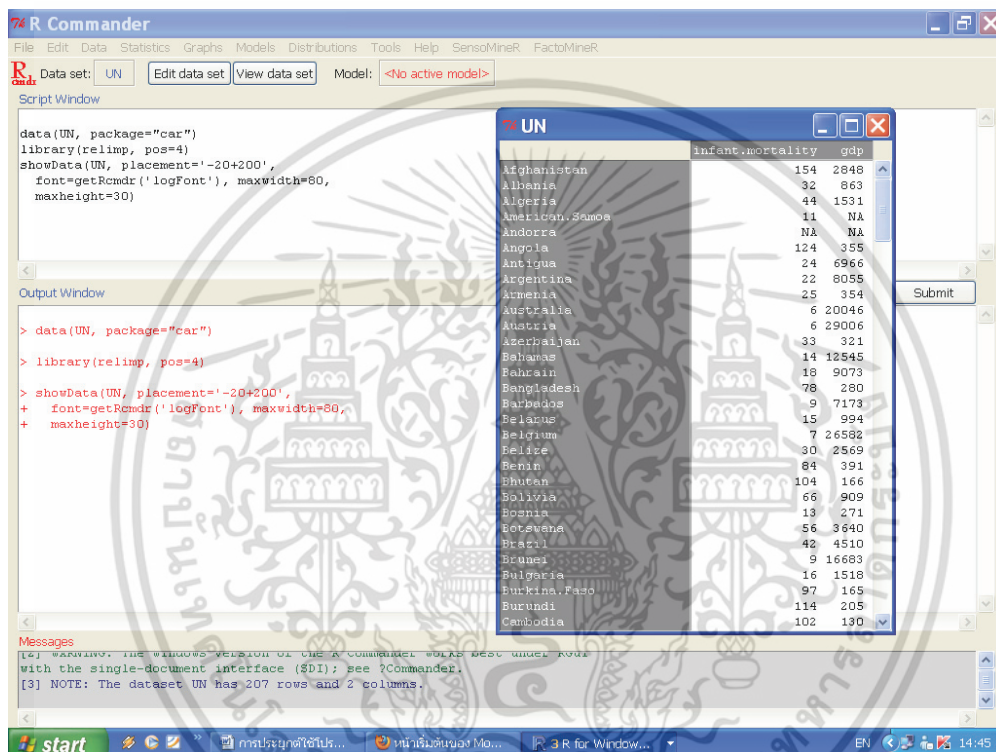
R Commander

File Edit Data Statistics Graphs Models Distributions Tools Help SensoMineR FactoMineR

Data set: UN  Edit data set  View data set  Model: <No active model>

Script Window

data(UN, package="car")
library(relimp, pos=4)
showData(UN, placement='-20+200',
  font=getRcmdr('logFont'), maxwidth=80,
  maxheight=30)

Submit

Output Window

> data(UN, package="car")

> library(relimp, pos=4)

> showData(UN, placement='-20+200',
+   font=getRcmdr('logFont'), maxwidth=80,
+   maxheight=30)

Messages

[2] WARNING: The Windows version of the R Commander works best under RGui
with the single-document interface (SDI); see ?Commander.
[3] NOTE: The dataset UN has 207 rows and 2 columns.

UN

| | infant.mortality | gdp |
|---|---|---|
| Afghanistan | 154 | 2848 |
| Albania | 32 | 863 |
| Algeria | 44 | 1531 |
| American.Samoa | 11 | NA |
| Andorra | NA | NA |
| Angola | 124 | 355 |
| Antigua | 24 | 6966 |
| Argentina | 22 | 8055 |
| Armenia | 25 | 354 |
| Australia | 6 | 20046 |
| Austria | 6 | 29006 |
| Azerbaijan | 33 | 321 |
| Bahamas | 14 | 12545 |
| Bahrain | 18 | 9073 |
| Bangladesh | 78 | 280 |
| Barbados | 9 | 7173 |
| Belarus | 15 | 994 |
| Belgium | 7 | 26582 |
| Belize | 30 | 2569 |
| Benin | 84 | 391 |
| Bhutan | 104 | 166 |
| Bolivia | 66 | 909 |
| Bosnia | 13 | 271 |
| Botswana | 56 | 3640 |
| Brazil | 42 | 4510 |
| Brunei | 9 | 16683 |
| Bulgaria | 16 | 1518 |
| Burkina.Faso | 97 | 165 |
| Burundi | 114 | 205 |
| Cambodia | 102 | 130 |

start  การประยุกต์ใช้โปร...  หน้าเริ่มต้นของ Mo...  3 R for Window...  EN  14:45